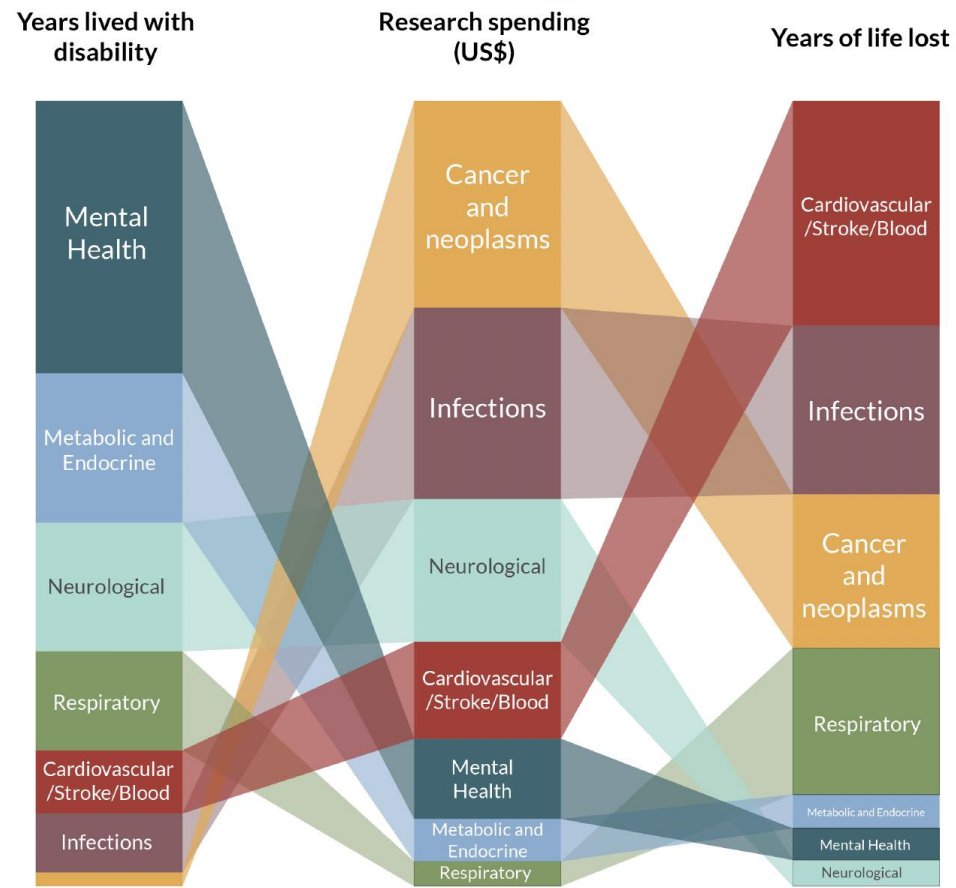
Years lived with disability

Research spending (US$)

Years of life lost

Mental Health

Metabolic and Endocrine

Neurological

Respiratory

Cardiovascular /Stroke/Blood

Infections

Cancer and neoplasms

Infections

Neurological

Cardiovascular /Stroke/Blood

Mental Health

Metabolic and Endocrine

Respiratory

Cardiovascular /Stroke/Blood

Infections

Cancer and neoplasms

Respiratory

Metabolic and Endocrine

Mental Health

Neurological